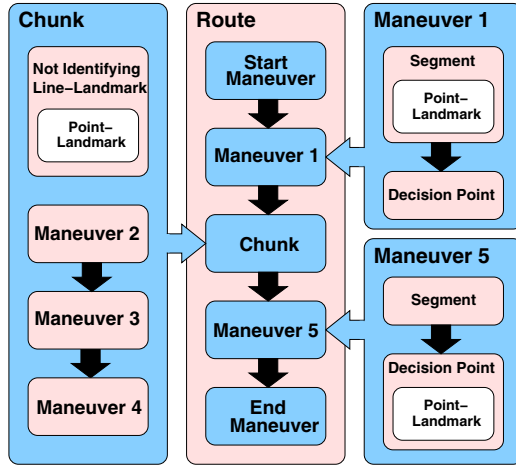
Chunk

Not Identifying Line–Landmark

Point–Landmark

Maneuver 2

Maneuver 3

Maneuver 4

Route

Start Maneuver

Maneuver 1

Chunk

Maneuver 5

End Maneuver

Maneuver 1

Segment

Point–Landmark

Decision Point

Maneuver 5

Segment

Decision Point

Point–Landmark